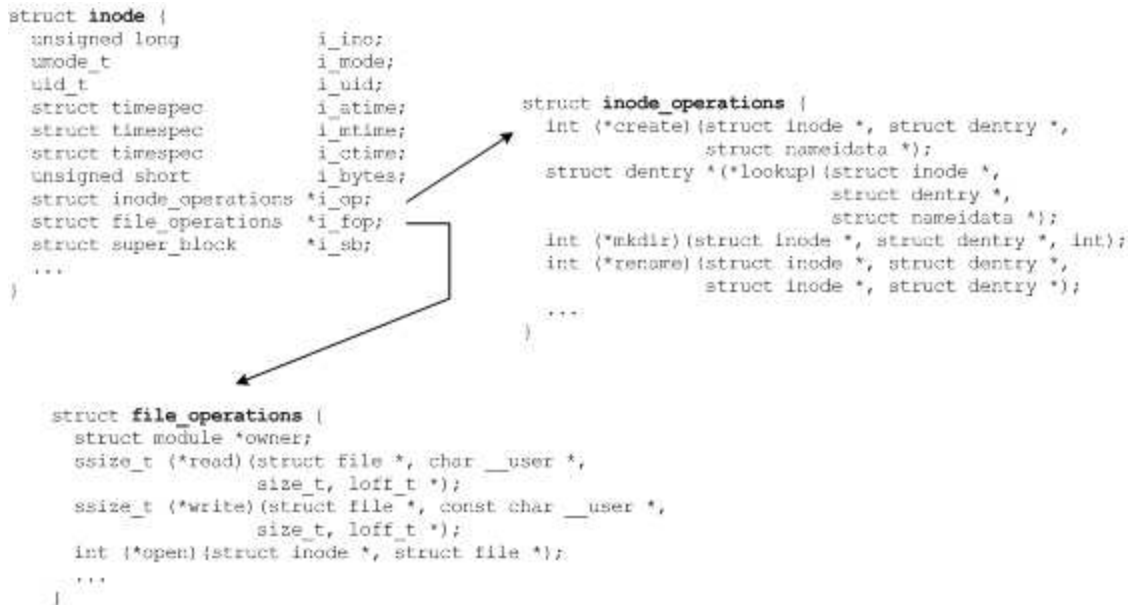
struct inode {
unsigned long i_ino;
umode_t i_mode;
uid_t i_uid;
struct timespec i_atime;
struct timespec i_mtime;
struct timespec i_ctime;
unsigned short i_bytes;
struct inode_operations *i_op;
struct file_operations *i_fop;
struct super_block *i_sb;
...
}

struct inode_operations {
int (*create)(struct inode *, struct dentry *, struct nameidata *);
struct dentry *(*lookup)(struct inode *, struct dentry *, struct nameidata *);
int (*mkdir)(struct inode *, struct dentry *, int);
int (*rename)(struct inode *, struct dentry *, struct inode *, struct dentry *);
...
}

struct file_operations {
struct module *owner;
ssize_t (*read)(struct file *, char __user *, size_t, loff_t *);
ssize_t (*write)(struct file *, const char __user *, size_t, loff_t *);
int (*open)(struct inode *, struct file *);
...
}